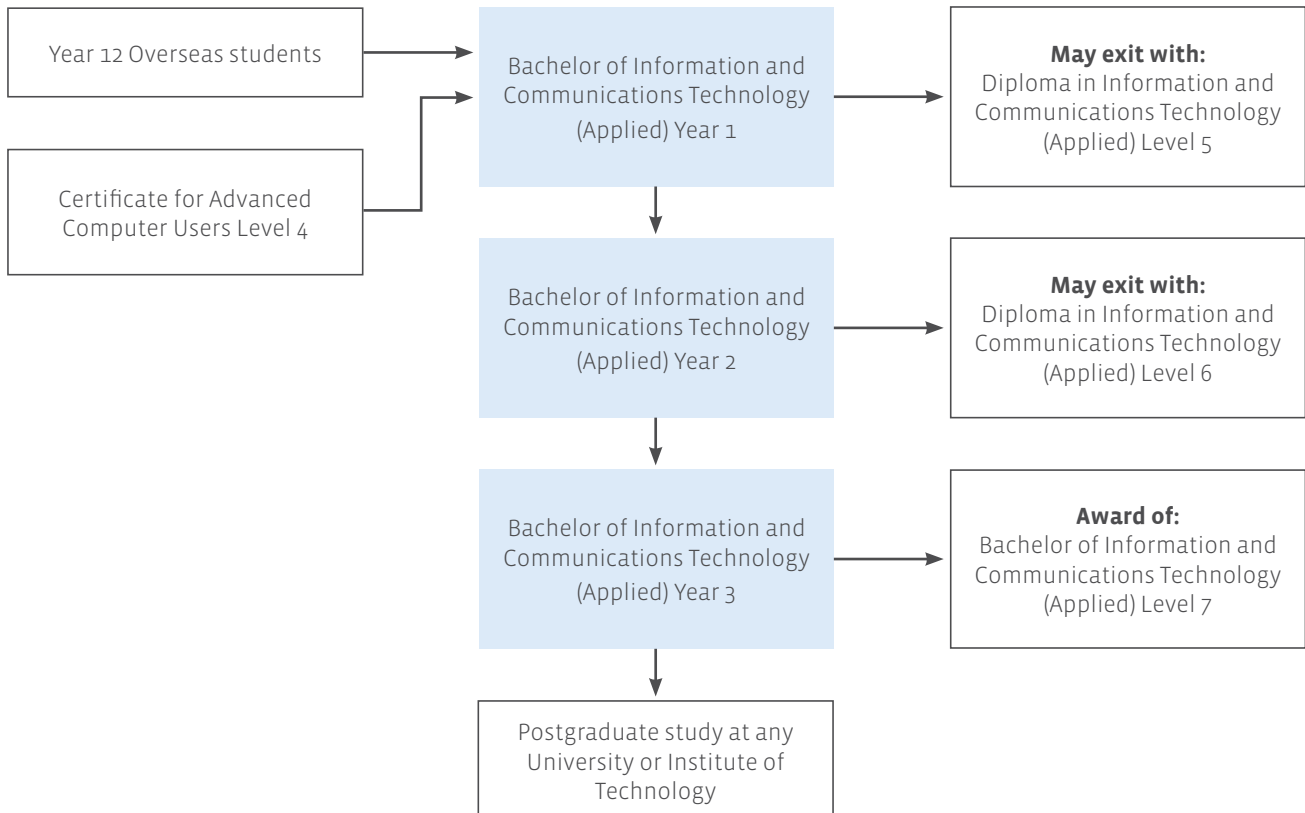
Year 12 Overseas students

Certificate for Advanced Computer Users Level 4

Bachelor of Information and Communications Technology (Applied) Year 1

**May exit with:**
Diploma in Information and Communications Technology (Applied) Level 5

Bachelor of Information and Communications Technology (Applied) Year 2

**May exit with:**
Diploma in Information and Communications Technology (Applied) Level 6

Bachelor of Information and Communications Technology (Applied) Year 3

**Award of:**
Bachelor of Information and Communications Technology (Applied) Level 7

Postgraduate study at any University or Institute of Technology